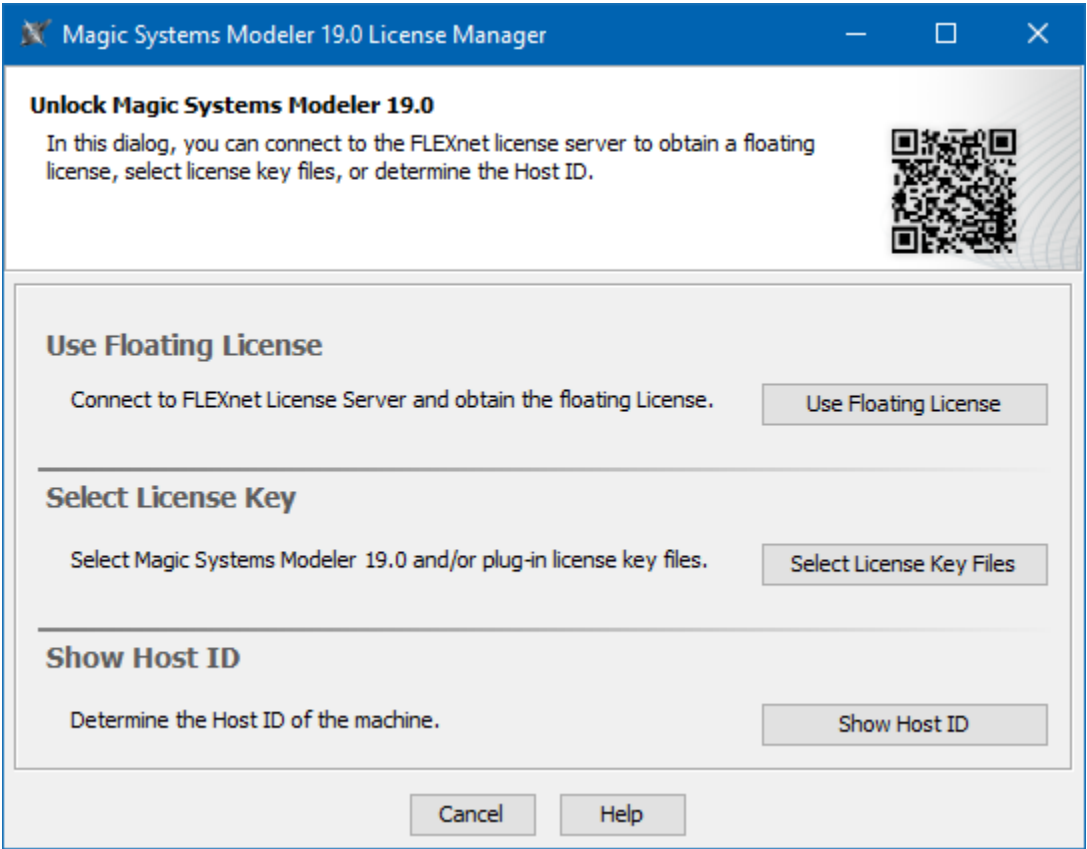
Magic Systems Modeler 19.0 License Manager

Unlock Magic Systems Modeler 19.0

In this dialog, you can connect to the FLEXnet license server to obtain a floating license, select license key files, or determine the Host ID.

Use Floating License

Connect to FLEXnet License Server and obtain the floating License.

Use Floating License

Select License Key

Select Magic Systems Modeler 19.0 and/or plug-in license key files.

Select License Key Files

Show Host ID

Determine the Host ID of the machine.

Show Host ID

Cancel

Help